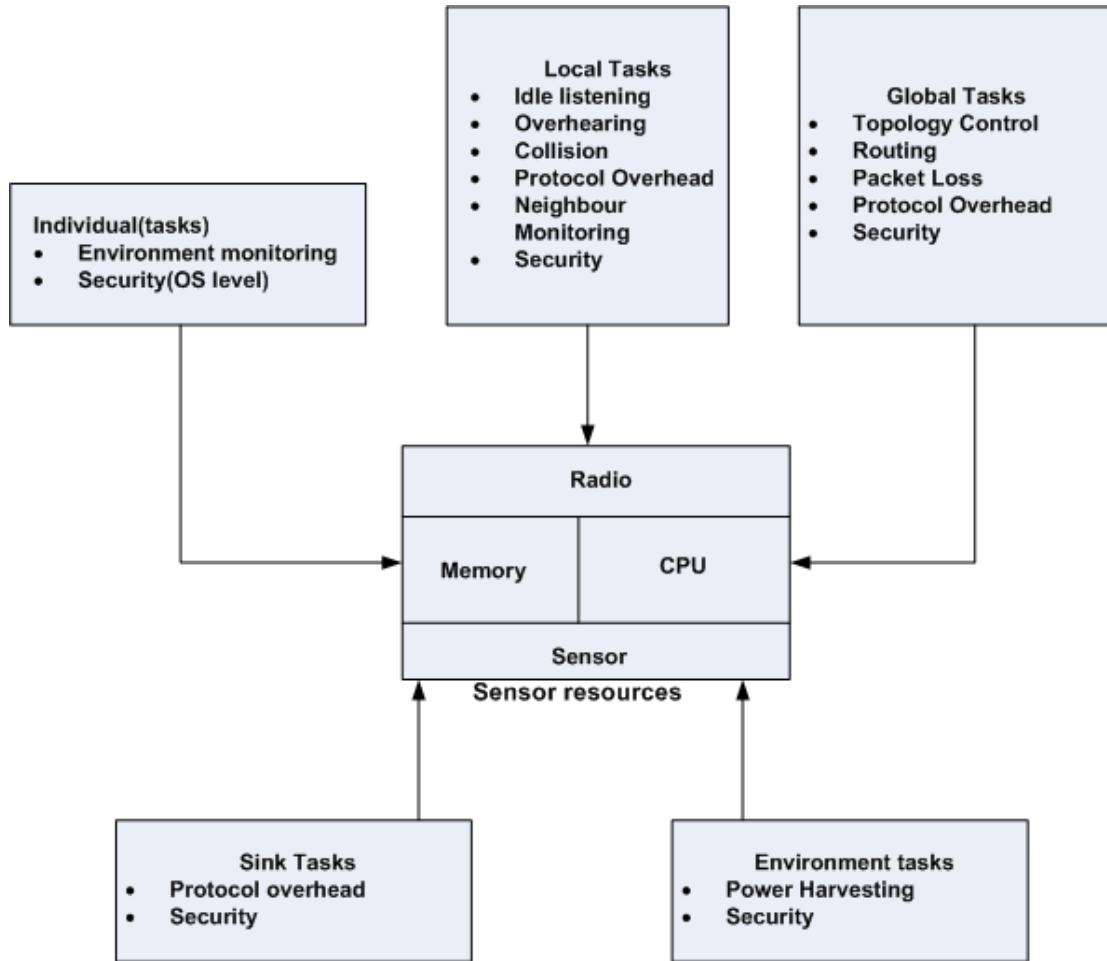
Local Tasks
- Idle listening
- Overhearing
- Collision
- Protocol Overhead
- Neighbour Monitoring
- Security

Global Tasks
- Topology Control
- Routing
- Packet Loss
- Protocol Overhead
- Security

Individual(tasks)
- Environment monitoring
- Security(OS level)

Radio

Memory

CPU

Sensor

Sensor resources

Sink Tasks
- Protocol overhead
- Security

Environment tasks
- Power Harvesting
- Security